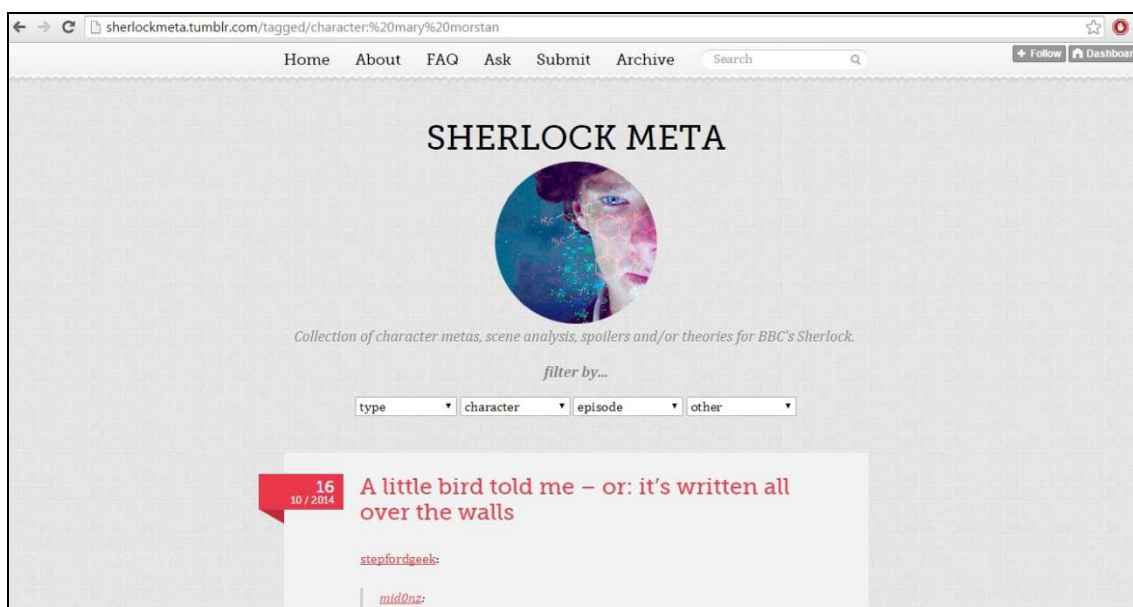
sherlockmeta.tumblr.com/tagged/character:%20mary%20morstan

Home About FAQ Ask Submit Archive Search

+ Follow Dashboar

SHERLOCK META

Collection of character metas, scene analysis, spoilers and/or theories for BBC's Sherlock.

filter by...

type character episode other

16
10 / 2014

A little bird told me – or: it's written all over the walls

stepfordgeek:

mid0nz: